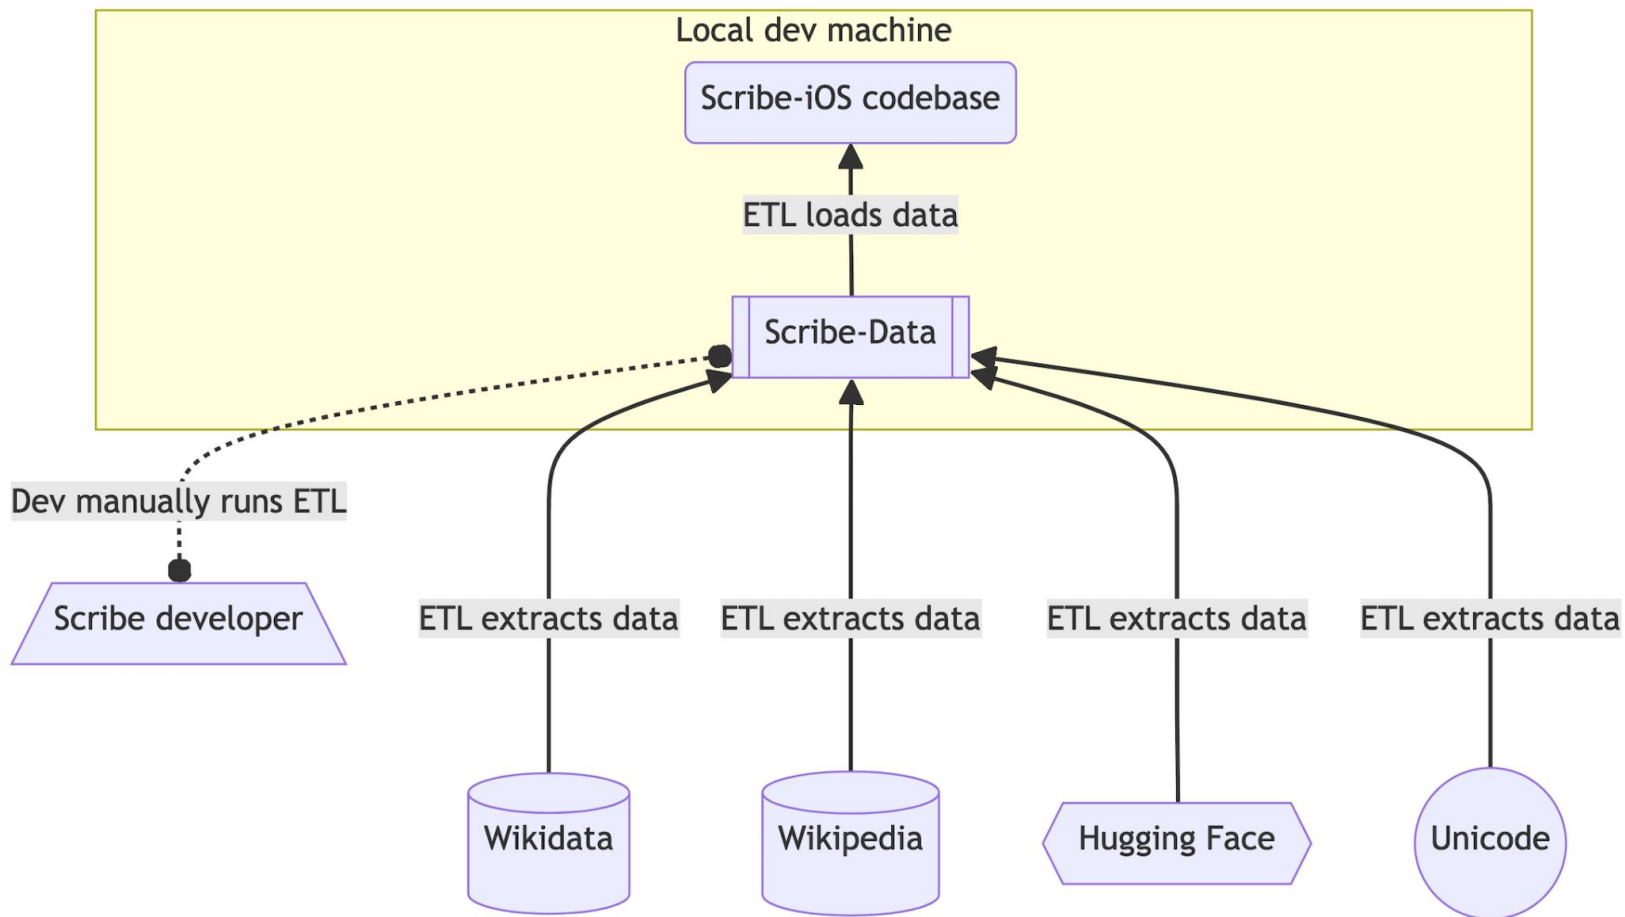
Local dev machine

Scribe-iOS codebase

ETL loads data

Scribe-Data

Dev manually runs ETL

Scribe developer

ETL extracts data

ETL extracts data

ETL extracts data

ETL extracts data

Wikidata

Wikipedia

Hugging Face

Unicode